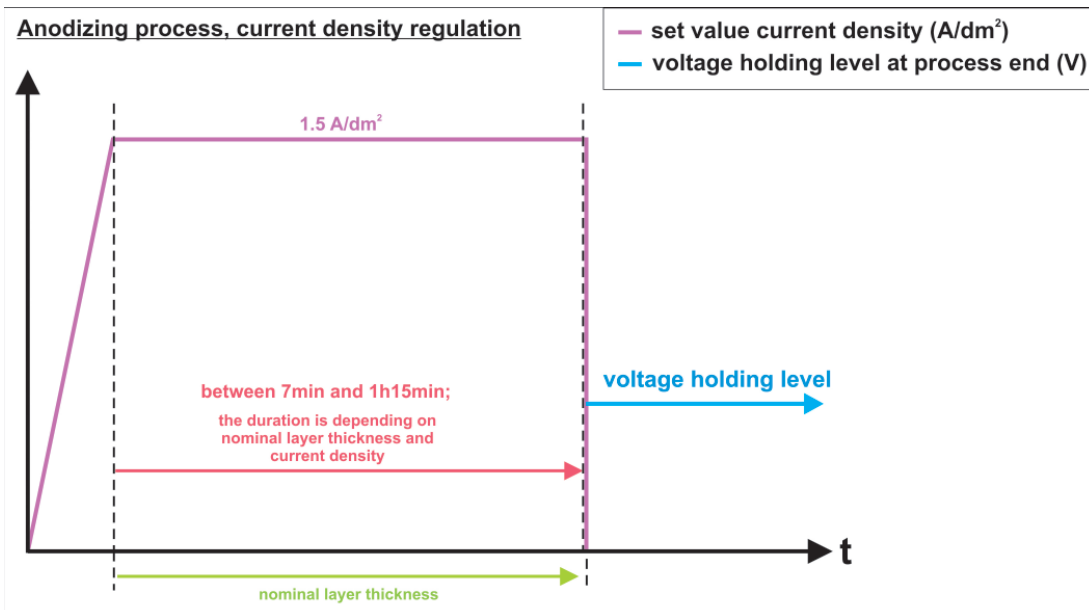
Anodizing process, current density regulation

set value current density (A/$dm^2$)
voltage holding level at process end (V)

1.5 A/$dm^2$

voltage holding level

between 7min and 1h15min;
the duration is depending on nominal layer thickness and current density

t

nominal layer thickness